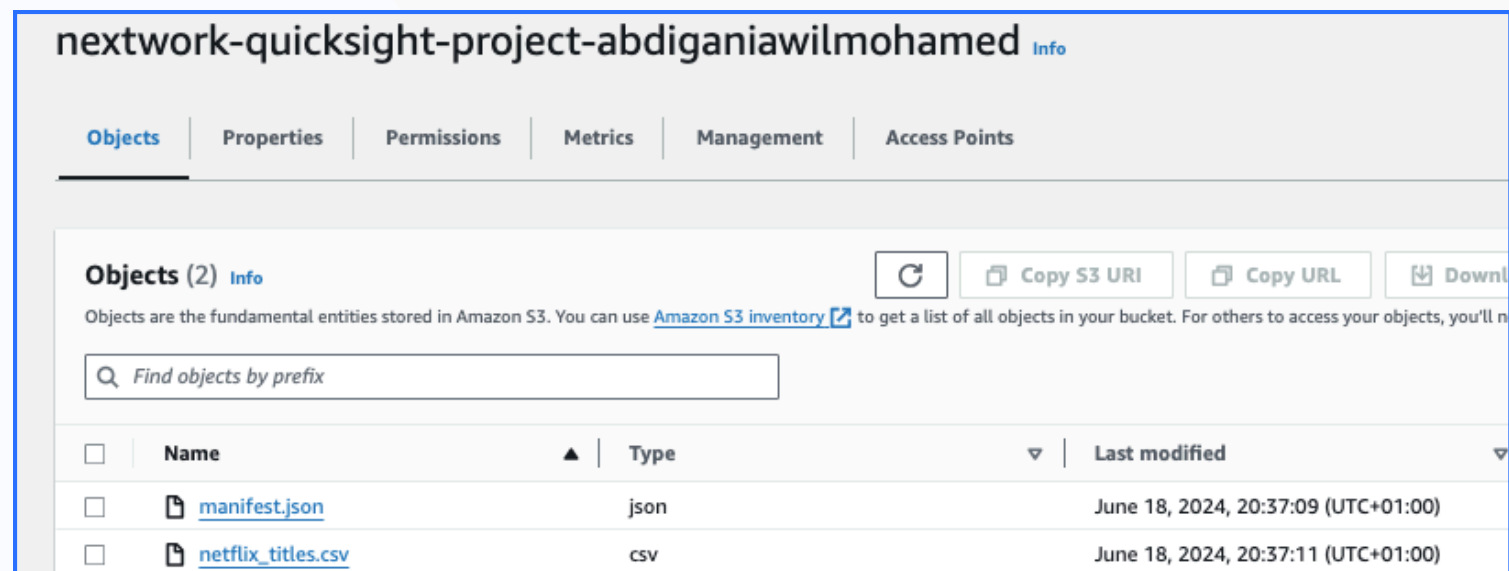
nextwork-quicksight-project-abdiganiawilmohamed Info

Objects | Properties | Permissions | Metrics | Management | Access Points

Objects (2) Info

Copy S3 URI | Copy URL | Downl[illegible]

Objects are the fundamental entities stored in Amazon S3. You can use Amazon S3 inventory to get a list of all objects in your bucket. For others to access your objects, you'll n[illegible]

Find objects by prefix

| | Name | Type | Last modified |
|---|---|---|---|
| | manifest.json | json | June 18, 2024, 20:37:09 (UTC+01:00) |
| | netflix_titles.csv | csv | June 18, 2024, 20:37:11 (UTC+01:00) |